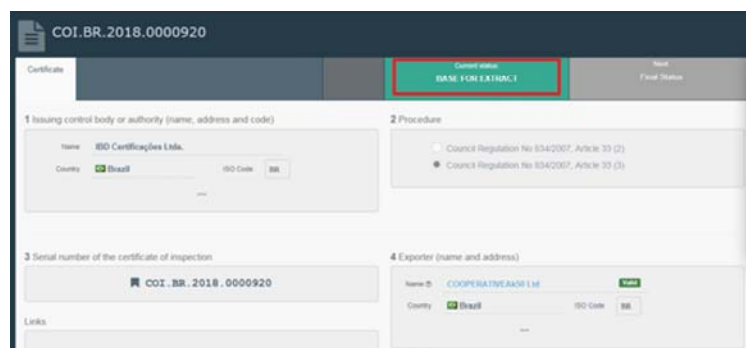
COI.BR.2018.0000920

Certificate

Current status
BASE FOR EXTRACT

Next
Final Status

1 Issuing control body or authority (name, address and code)

Name IBD Certificações Ltda.

Country Brazil ISO Code BR

...

2 Procedure

Council Regulation No 834/2007, Article 33 (2)

Council Regulation No 834/2007, Article 33 (3)

3 Serial number of the certificate of inspection

COI.BR.2018.0000920

Links

4 Exporter (name and address)

Name COOPERATIVEAGRI Ltd Valid

Country Brazil ISO Code BR

...